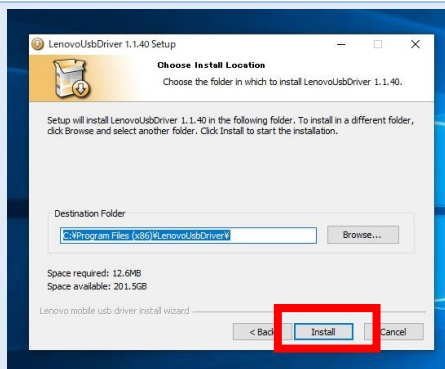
LenovoUsbDriver 1.1.40 Setup

Choose Install Location

Choose the folder in which to install LenovoUsbDriver 1.1.40.

Setup will install LenovoUsbDriver 1.1.40 in the following folder. To install in a different folder, click Browse and select another folder. Click Install to start the installation.

Destination Folder

C:¥Program Files (x86)¥LenovoUsbDriver¥

Browse...

Space required: 12.6MB
Space available: 201.5GB

Lenovo mobile usb driver install wizard

< Back

Install

Cancel